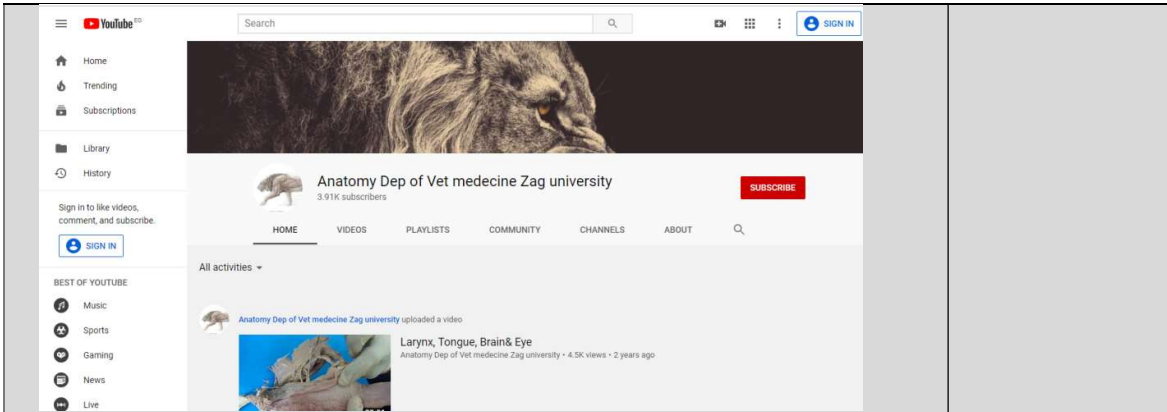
YouTube EG

Search

SIGN IN

Home

Trending

Subscriptions

Library

History

Sign in to like videos, comment, and subscribe.

SIGN IN

BEST OF YOUTUBE

Music

Sports

Gaming

News

Live

Anatomy Dep of Vet medecine Zag university

3.91K subscribers

SUBSCRIBE

HOME

VIDEOS

PLAYLISTS

COMMUNITY

CHANNELS

ABOUT

All activities

Anatomy Dep of Vet medecine Zag university uploaded a video

Larynx, Tongue, Brain& Eye

Anatomy Dep of Vet medecine Zag university • 4.5K views • 2 years ago